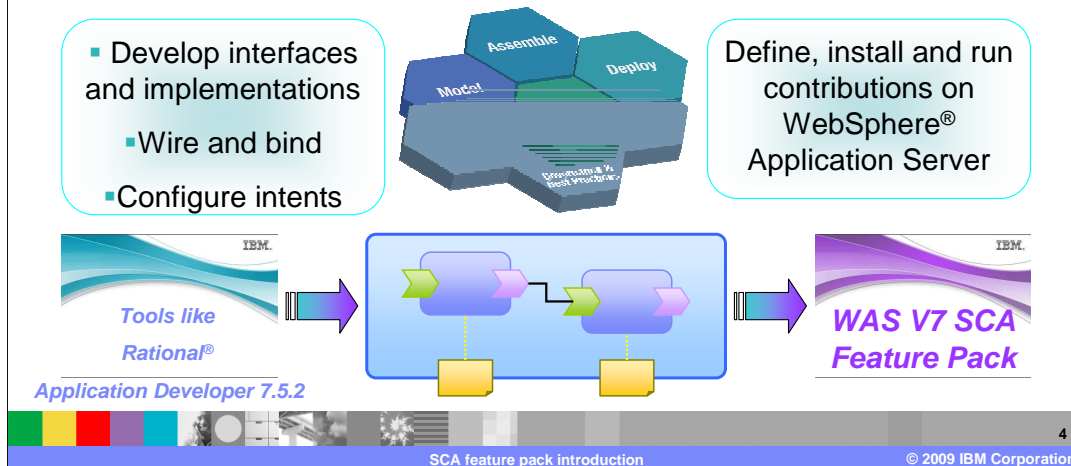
Develop interfaces and implementations

Wire and bind

Configure intents

Model

Assemble

Deploy

Governance & Best Practices

Define, install and run contributions on WebSphere® Application Server

IBM.

Tools like Rational® Application Developer 7.5.2

IBM.

WAS V7 SCA Feature Pack

4

SCA feature pack introduction

© 2009 IBM Corporation